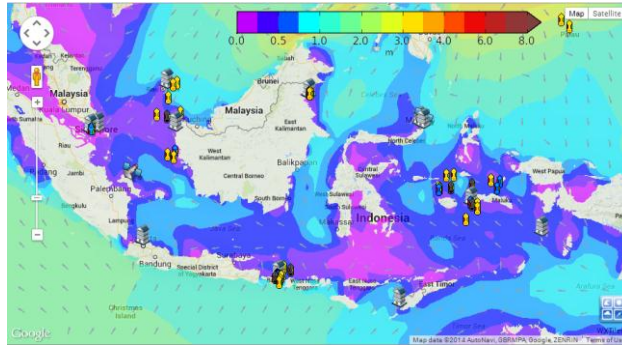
0.0 0.5 1.0 2.0 3.0 4.0 6.0 8.0
m
Map Satellite
Palau
Malaysia
Kuala Lumpur
Sumatra
Singapore
Riau
Jambi
Palembang
Bengkulu
Lampung
Bandung
Special District of Yogyakarta
Surabaya
Brunei
Sabah
Malaysia
East Kalimantan
West Kalimantan
Balikpapan
Central Borneo
South Borneo
Celebes Sea
North Sulawesi
North Maluku
South Sulawesi
Indonesia
West Papua
Maluku
East Timor
Banda Sea
Arafura Sea
Java Sea
Christmas Island
Google
Map data ©2014 AutoNavi, GBRMPA, Google, ZENRIN Terms of Use